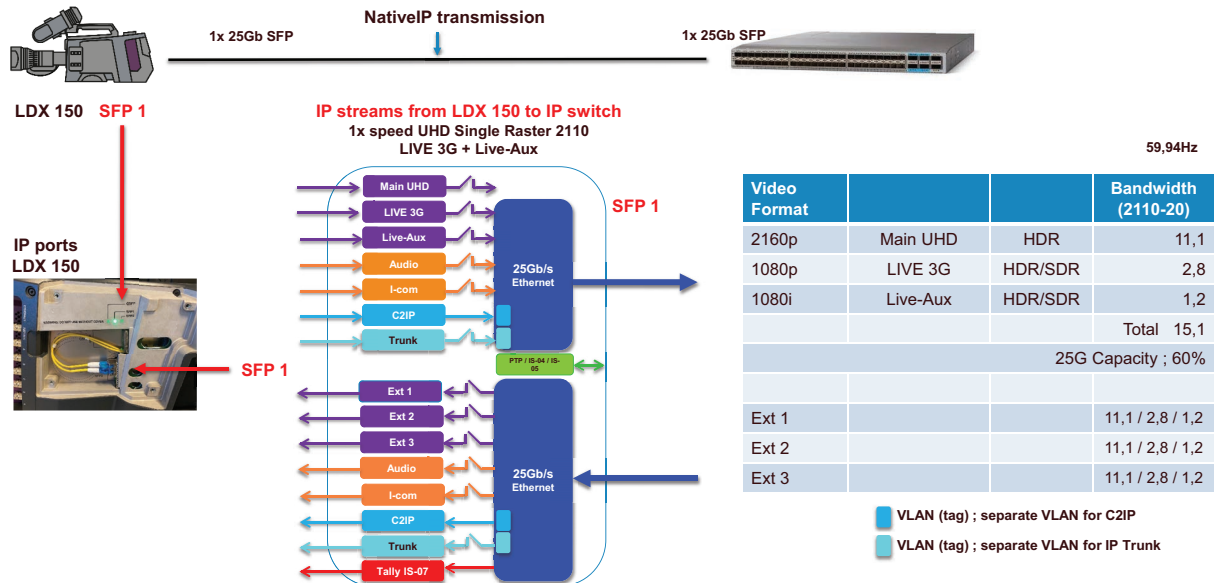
NativeIP transmission

1x 25Gb SFP

1x 25Gb SFP

LDX 150 SFP 1

IP streams from LDX 150 to IP switch
1x speed UHD Single Raster 2110
LIVE 3G + Live-Aux

59,94Hz

IP ports
LDX 150

SFP 1

SFP 1

Main UHD
LIVE 3G
Live-Aux
Audio
I-com
C2IP
Trunk

25Gb/s Ethernet

PTP / IS-04 / IS-05

Ext 1
Ext 2
Ext 3
Audio
I-com
C2IP
Trunk
Tally IS-07

25Gb/s Ethernet

| Video Format | | | Bandwidth (2110-20) |
|---|---|---|---|
| 2160p | Main UHD | HDR | 11,1 |
| 1080p | LIVE 3G | HDR/SDR | 2,8 |
| 1080i | Live-Aux | HDR/SDR | 1,2 |
| | | | Total 15,1 |
| 25G Capacity ; 60% | | | |
| | | | |
| Ext 1 | | | 11,1 / 2,8 / 1,2 |
| Ext 2 | | | 11,1 / 2,8 / 1,2 |
| Ext 3 | | | 11,1 / 2,8 / 1,2 |

VLAN (tag) ; separate VLAN for C2IP

VLAN (tag) ; separate VLAN for IP Trunk